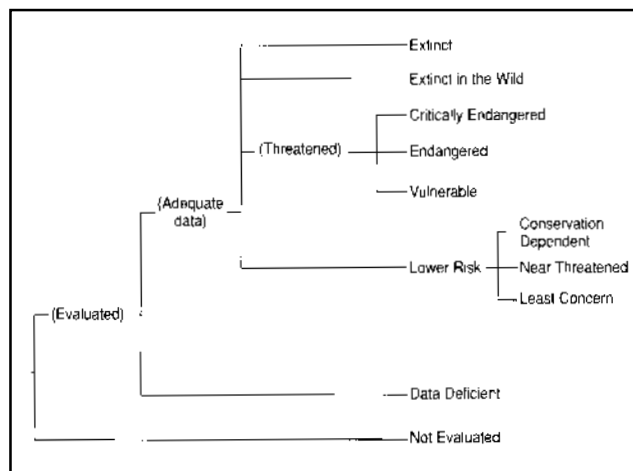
Extinct

Extinct in the Wild

Critically Endangered

(Threatened)

Endangered

Vulnerable

(Adequate data)

Conservation Dependent

Lower Risk

Near Threatened

Least Concern

(Evaluated)

Data Deficient

Not Evaluated